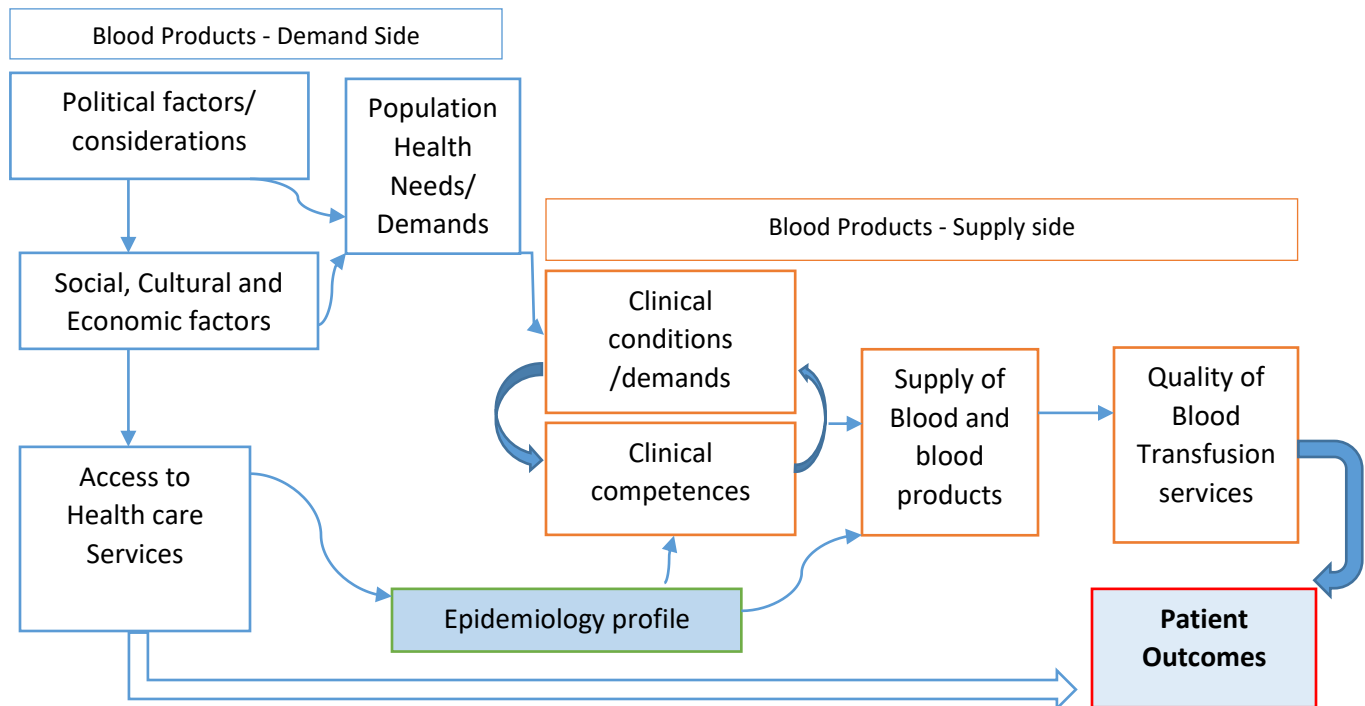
Blood Products - Demand Side

Political factors/ considerations

Population Health Needs/ Demands

Social, Cultural and Economic factors

Access to Health care Services

Blood Products - Supply side

Clinical conditions /demands

Clinical competences

Supply of Blood and blood products

Quality of Blood Transfusion services

Epidemiology profile

**Patient Outcomes**